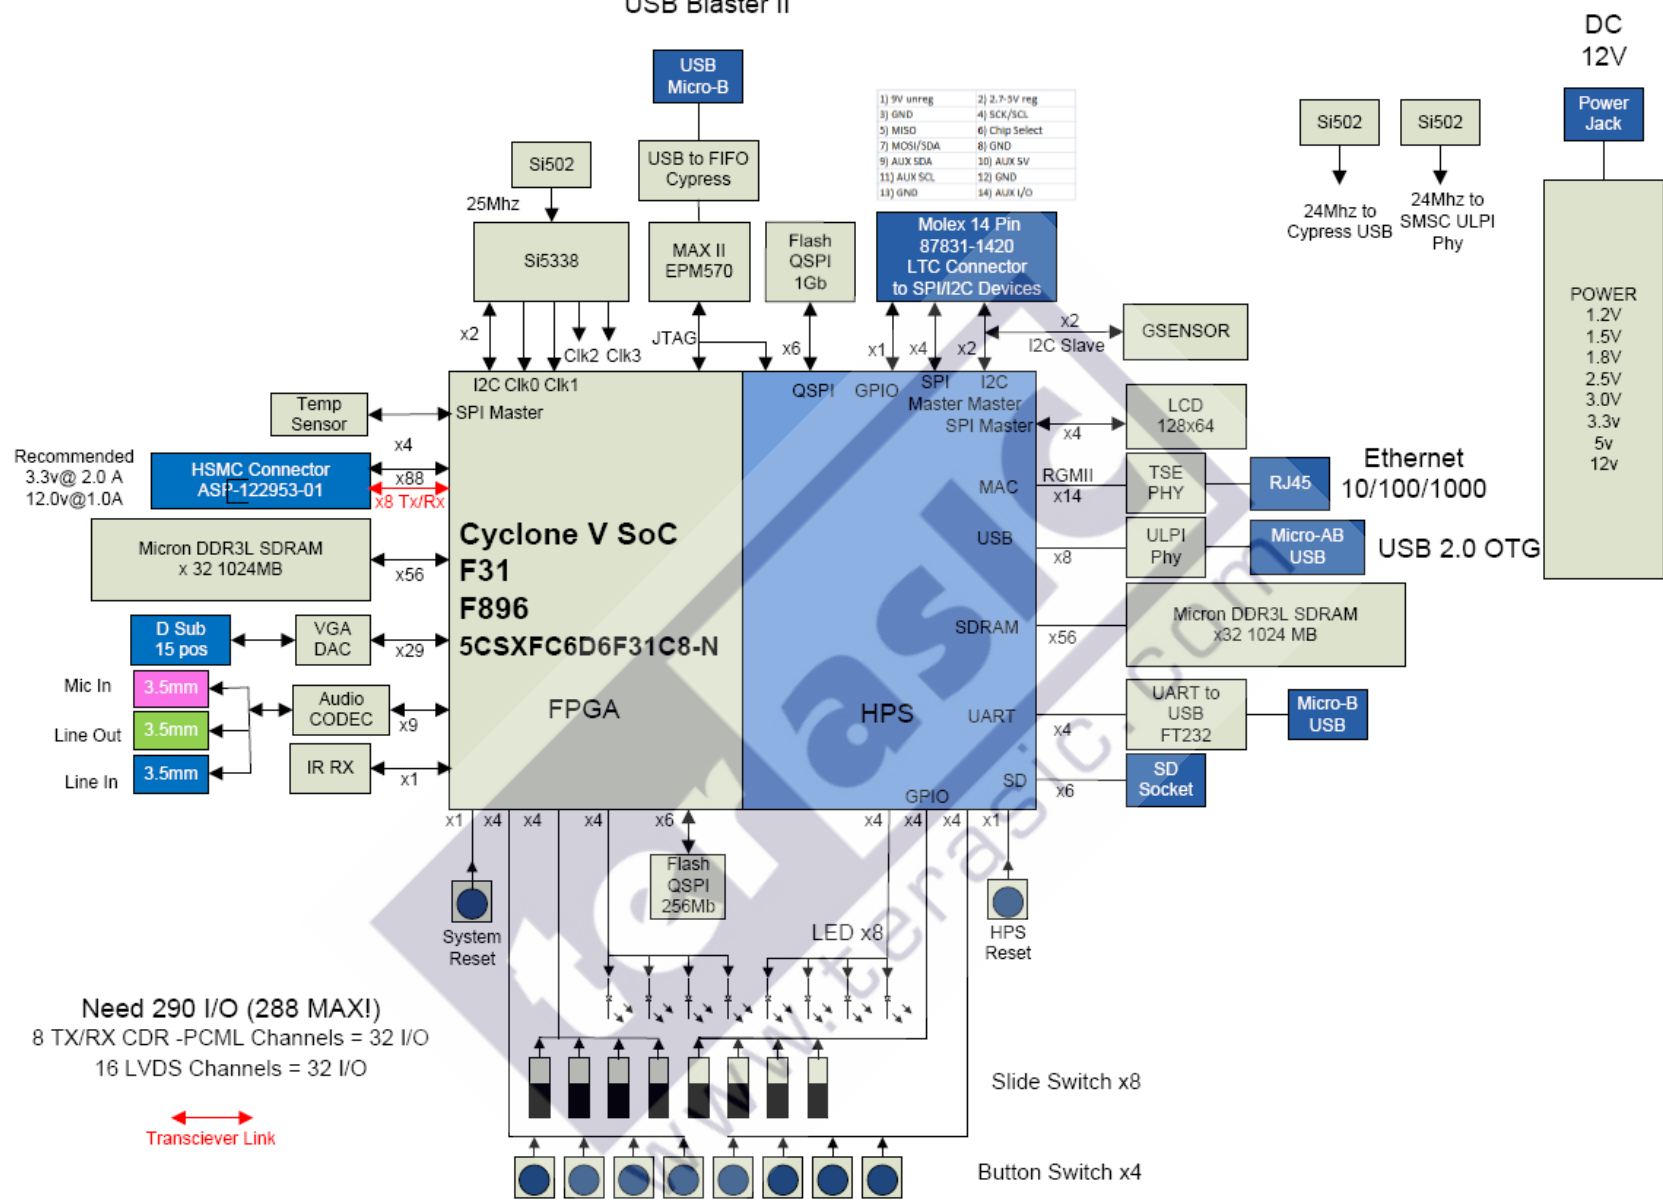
USB Blaster II

DC
12V

USB
Micro-B

Power
Jack

USB to FIFO
Cypress

Si502

25Mhz

Si5338

MAX II
EPM570

Flash
QSPI
1Gb

| 1) 9V unreg | 2) 2.7-5V reg |
|---|---|
| 3) GND | 4) SCK/SCL |
| 5) MISO | 6) Chip Select |
| 7) MOSI/SDA | 8) GND |
| 9) AUX SDA | 10) AUX 5V |
| 11) AUX SCL | 12) GND |
| 13) GND | 14) AUX I/O |

Molex 14 Pin
87831-1420
LTC Connector
to SPI/I2C Devices

Si502

Si502

24Mhz to
Cypress USB

24Mhz to
SMSC ULPI
Phy

POWER
1.2V
1.5V
1.8V
2.5V
3.0V
3.3v
5v
12v

x2

Clk2 Clk3

JTAG

x6

x1 x4 x2

x2
I2C Slave

GSENSOR

I2C Clk0 Clk1
SPI Master

QSPI GPIO

SPI
Master Master
SPI Master

I2C

Temp
Sensor

x4

LCD
128x64

x4

Recommended
3.3v@ 2.0 A
12.0v@1.0A

HSMC Connector
ASP-122953-01

x88
x8 Tx/Rx

MAC

RGMII
x14

TSE
PHY

RJ45

Ethernet
10/100/1000

Micron DDR3L SDRAM
x 32 1024MB

x56

Cyclone V SoC
F31
F896
5CSXFC6D6F31C8-N

USB

x8

ULPI
Phy

Micro-AB
USB

USB 2.0 OTG

D Sub
15 pos

VGA
DAC

x29

SDRAM

x56

Micron DDR3L SDRAM
x32 1024 MB

Mic In

3.5mm

Line Out

3.5mm

Line In

3.5mm

Audio
CODEC

x9

FPGA

HPS

UART

x4

UART to
USB
FT232

Micro-B
USB

IR RX

x1

SD

x6

SD
Socket

GPIO

x1 x4 x4 x4 x6 x4 x4 x4 x1

Flash
QSPI
256Mb

System
Reset

LED x8

HPS
Reset

Need 290 I/O (288 MAX!)
8 TX/RX CDR -PCML Channels = 32 I/O
16 LVDS Channels = 32 I/O

Transciever Link

Slide Switch x8

Button Switch x4

terasic
www.terasic.com